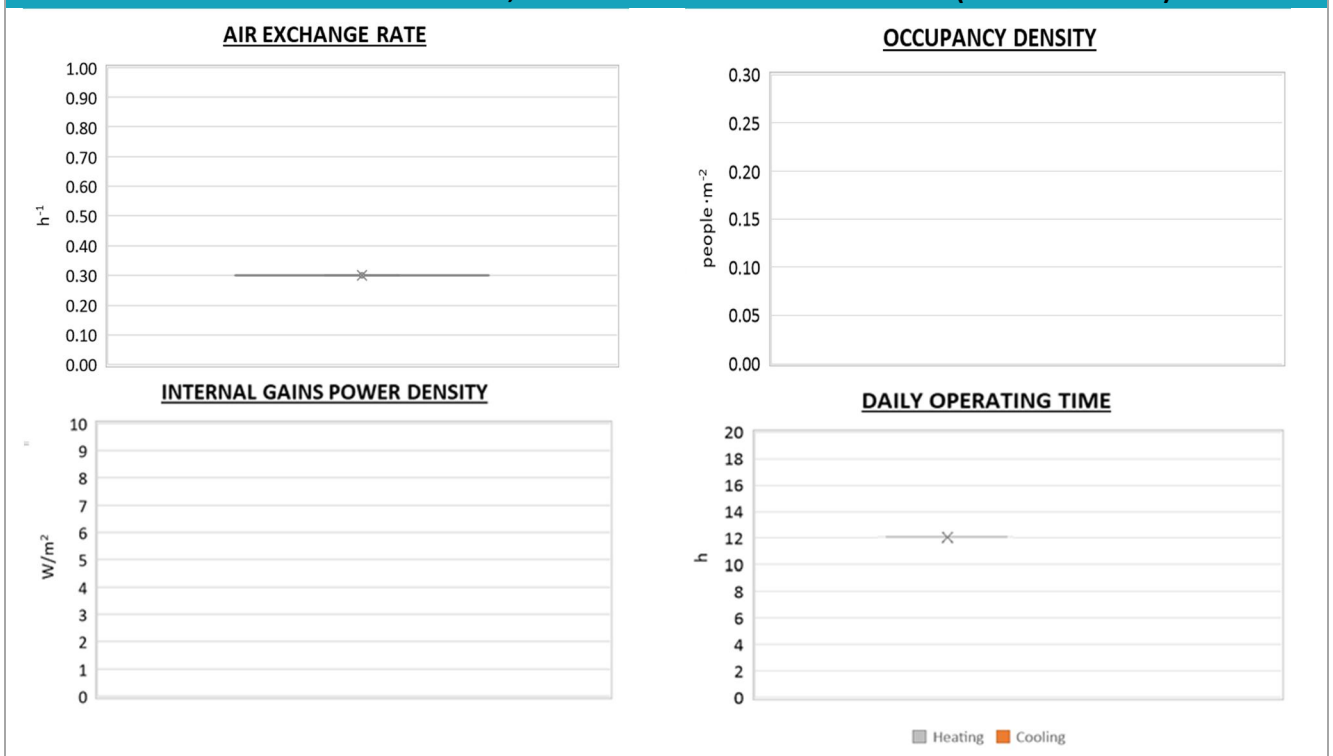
AIR EXCHANGE RATE

1.00
0.90
0.80
0.70
0.60
0.50
0.40
0.30
0.20
0.10
0.00

$h^{-1}$

OCCUPANCY DENSITY

0.30
0.25
0.20
0.15
0.10
0.05
0.00

people$\cdot m^{-2}$

INTERNAL GAINS POWER DENSITY

10
9
8
7
6
5
4
3
2
1
0

$W/m^2$

DAILY OPERATING TIME

20
18
16
14
12
10
8
6
4
2
0

h

Heating Cooling